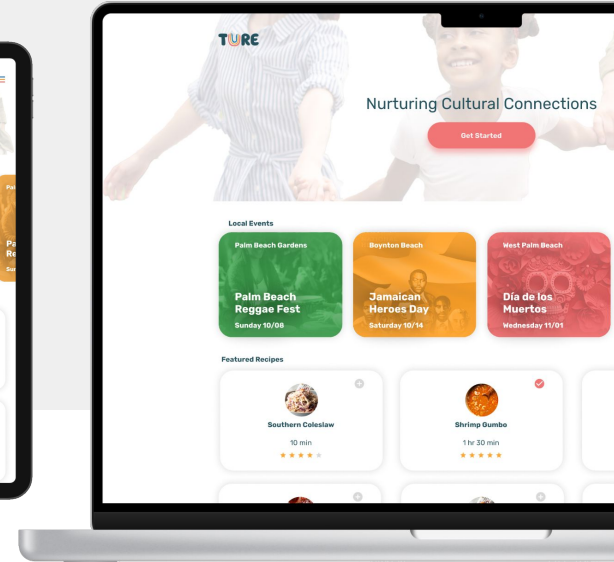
TURE

Nurturing Cultural Connections

Get Started

Local Events

Palm Beach Gardens
Palm Beach Reggae Fest
Sunday 10/08

Boynton Beach
Jamaican Heroes Day
Saturday 10/14

West Palm Beach
Día de los Muertos
Wednesday 11/01

Featured Recipes

Southern Coleslaw
10 min

Shrimp Gumbo
1 hr 30 min

Pal
Pa
Re
Su